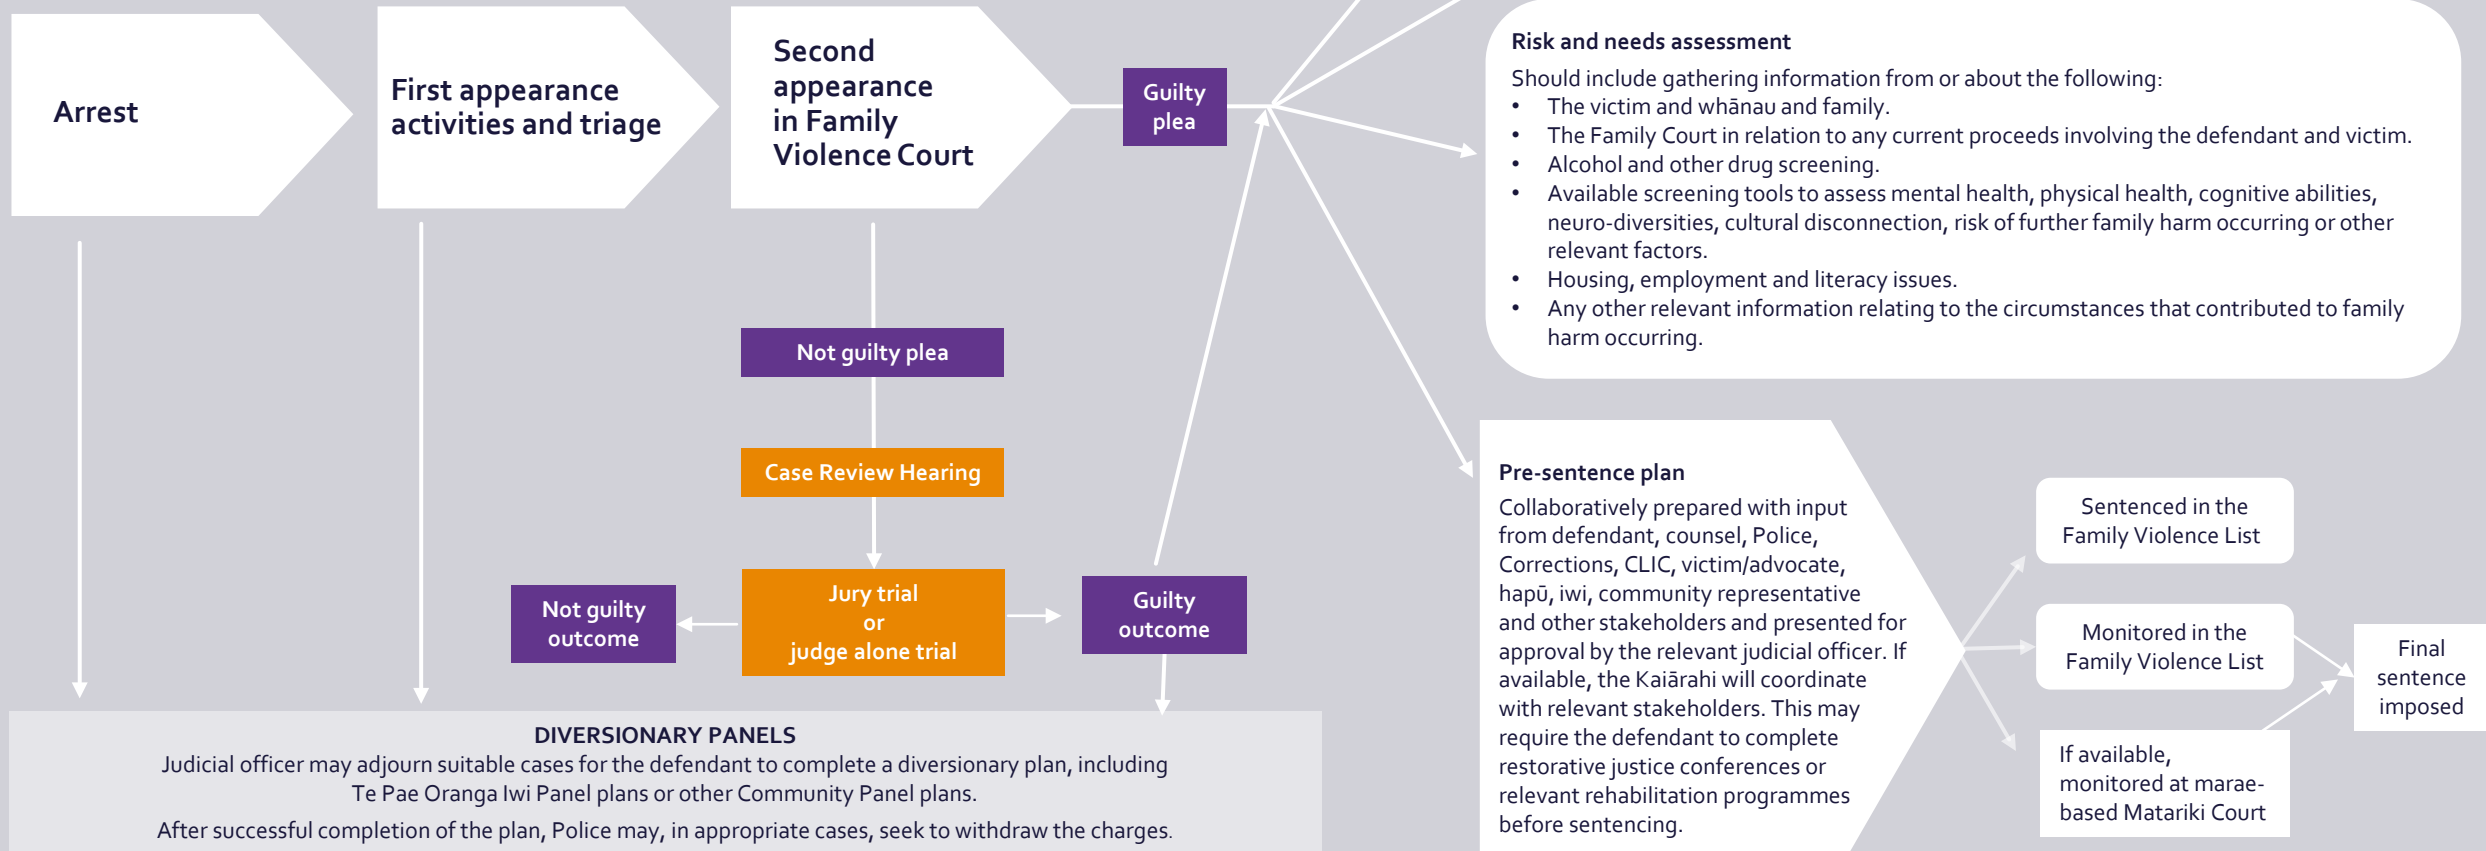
Arrest

First appearance activities and triage

Second appearance in Family Violence Court

Guilty plea

Risk and needs assessment

Should include gathering information from or about the following:
• The victim and whānau and family.
• The Family Court in relation to any current proceeds involving the defendant and victim.
• Alcohol and other drug screening.
• Available screening tools to assess mental health, physical health, cognitive abilities, neuro-diversities, cultural disconnection, risk of further family harm occurring or other relevant factors.
• Housing, employment and literacy issues.
• Any other relevant information relating to the circumstances that contributed to family harm occurring.

Not guilty plea

Case Review Hearing

Not guilty outcome

Jury trial or judge alone trial

Guilty outcome

Pre-sentence plan

Collaboratively prepared with input from defendant, counsel, Police, Corrections, CLIC, victim/advocate, hapū, iwi, community representative and other stakeholders and presented for approval by the relevant judicial officer. If available, the Kaiārahi will coordinate with relevant stakeholders. This may require the defendant to complete restorative justice conferences or relevant rehabilitation programmes before sentencing.

Sentenced in the Family Violence List

Monitored in the Family Violence List

If available, monitored at marae-based Matariki Court

Final sentence imposed

DIVERSIONARY PANELS
Judicial officer may adjourn suitable cases for the defendant to complete a diversionary plan, including Te Pae Oranga Iwi Panel plans or other Community Panel plans.
After successful completion of the plan, Police may, in appropriate cases, seek to withdraw the charges.